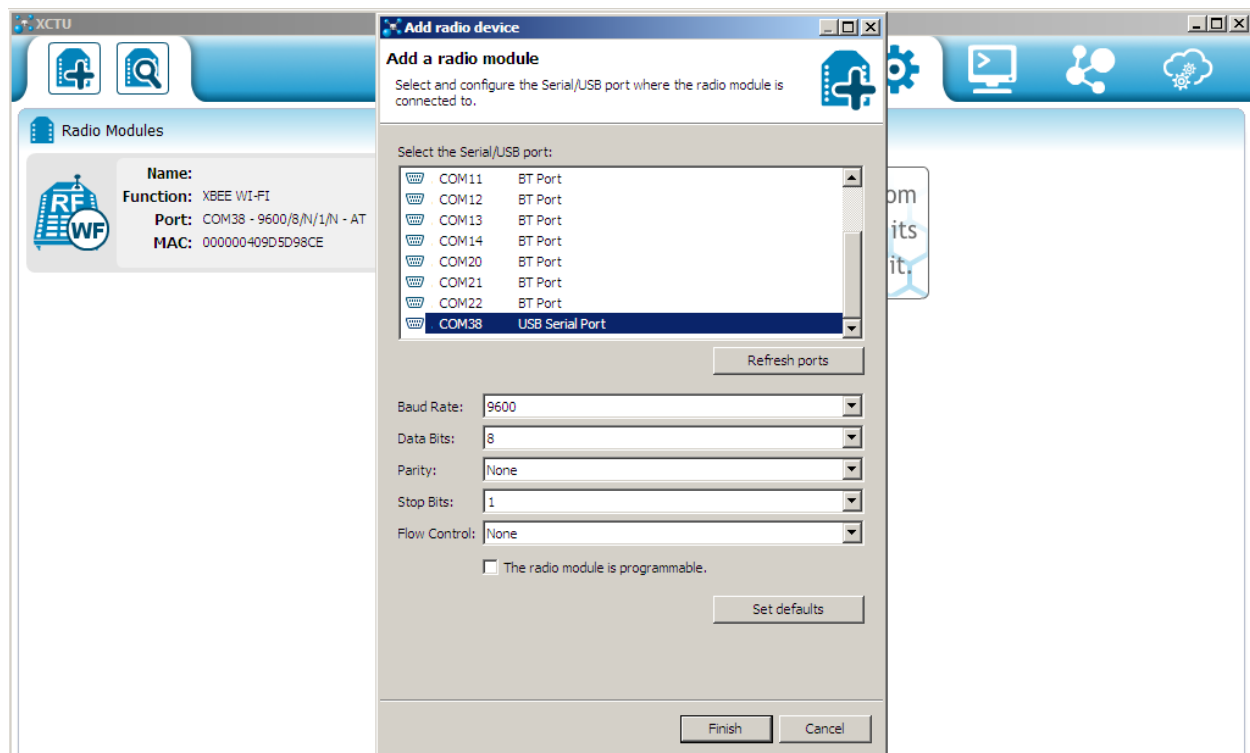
XCTU

Radio Modules

Name:
Function: XBEE WI-FI
Port: COM38 - 9600/8/N/1/N - AT
MAC: 000000409D5D98CE

RF
WF

om
its
it.

Add radio device

Add a radio module

Select and configure the Serial/USB port where the radio module is connected to.

Select the Serial/USB port:

| | |
|---|---|
| COM11 | BT Port |
| COM12 | BT Port |
| COM13 | BT Port |
| COM14 | BT Port |
| COM20 | BT Port |
| COM21 | BT Port |
| COM22 | BT Port |
| COM38 | USB Serial Port |

Refresh ports

Baud Rate: 9600
Data Bits: 8
Parity: None
Stop Bits: 1
Flow Control: None

The radio module is programmable.

Set defaults

Finish Cancel